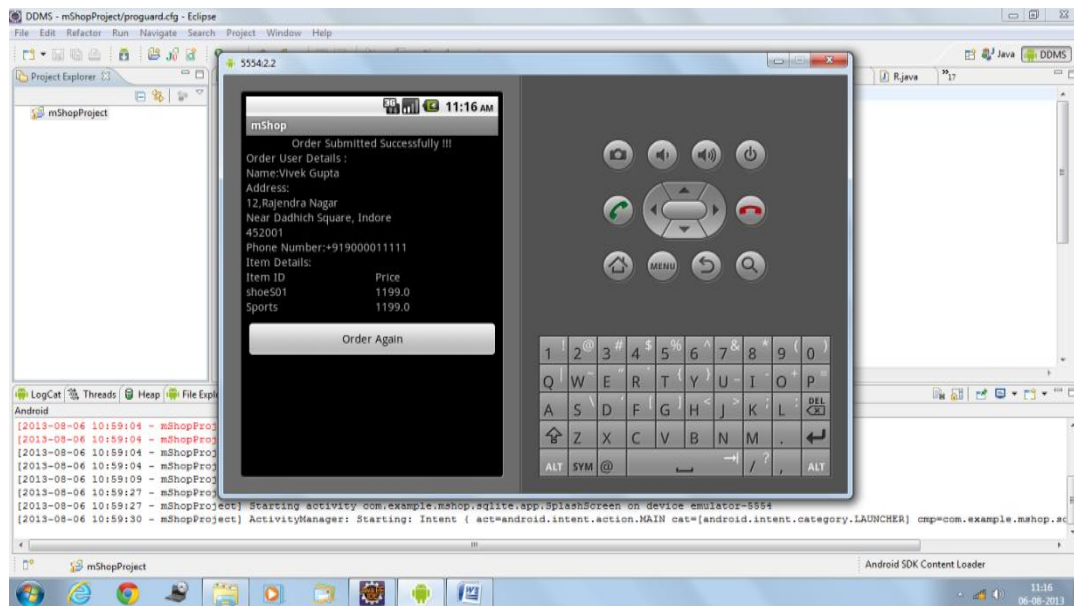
DDMS - mShopProject/proguard.cfg - Eclipse

File Edit Refactor Run Navigate Search Project Window Help

Java DDMS

Project Explorer

mShopProject

5554:2.2

11:16 AM

mShop

Order Submitted Successfully !!!
Order User Details :
Name:Vivek Gupta
Address:
12,Rajendra Nagar
Near Dadhich Square, Indore
452001
Phone Number:+919000011111
Item Details:

| Item ID | Price |
|---|---|
| shoeS01 | 1199.0 |
| Sports | 1199.0 |

Order Again

MENU

1 ! 2 @ 3 # 4 $ 5 % 6 ^ 7 & 8 * 9 ( 0 )
Q W E R T Y U I O P
A S D F G H J K L DEL
Z X C V B N M .
ALT SYM @ / ? , ALT

R.java

LogCat Threads Heap File Expl

Android

[2013-08-06 10:59:04 - mShopProj
[2013-08-06 10:59:04 - mShopProj
[2013-08-06 10:59:04 - mShopProj
[2013-08-06 10:59:04 - mShopProj
[2013-08-06 10:59:09 - mShopProj
[2013-08-06 10:59:27 - mShopProj
[2013-08-06 10:59:27 - mShopProject] Starting activity com.example.mshop.sqlite.app.SplashScreen on device emulator-5554
[2013-08-06 10:59:30 - mShopProject] ActivityManager: Starting: Intent { act=android.intent.action.MAIN cat=[android.intent.category.LAUNCHER] cmp=com.example.mshop.sc

mShopProject

Android SDK Content Loader

11:16
06-08-2013